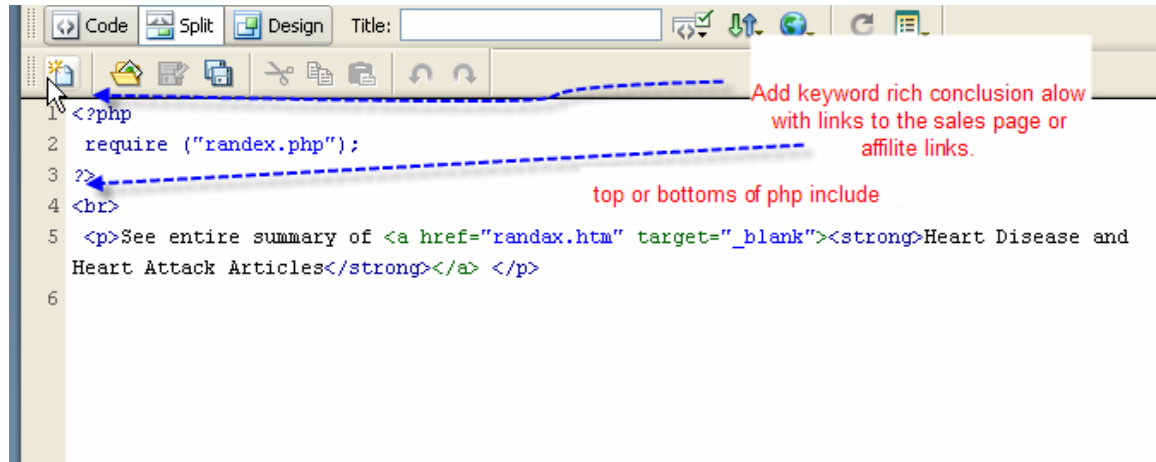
Code Split Design Title:

Add keyword rich conclusion alow with links to the sales page or affilite links.

top or bottoms of php include

1 <?php
2 require ("randex.php");
3 ?>
4 <br>
5 <p>See entire summary of <a href="randax.htm" target="_blank"><strong>Heart Disease and Heart Attack Articles</strong></a> </p>
6